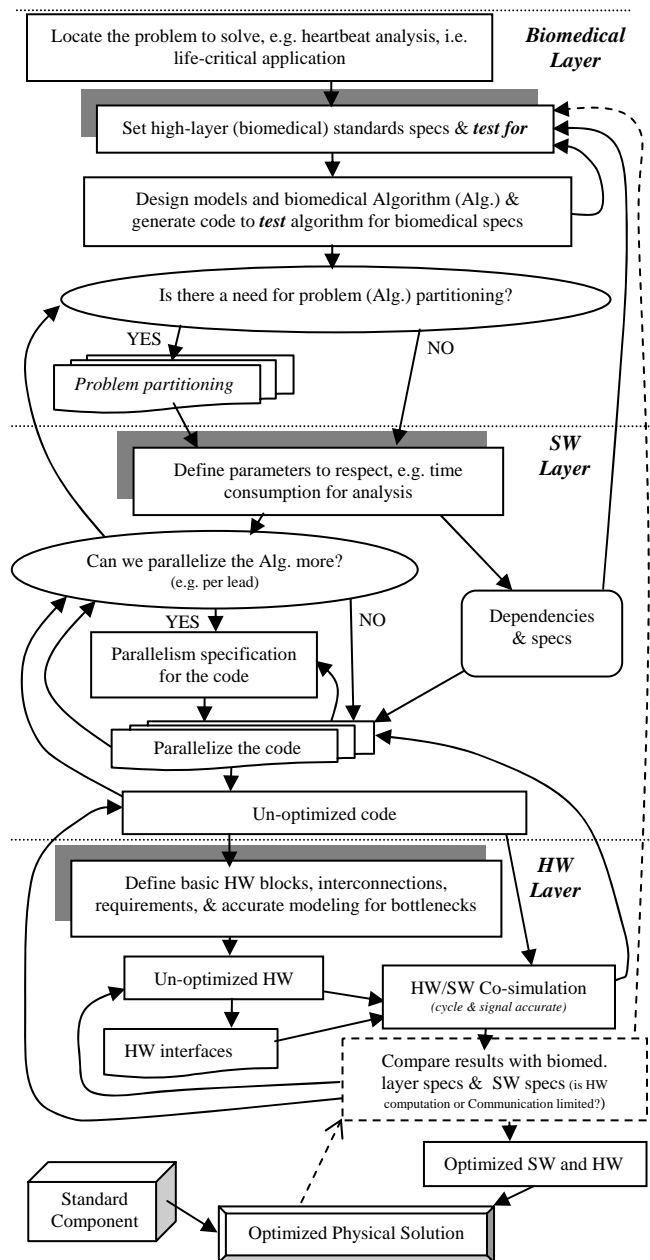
Locate the problem to solve, e.g. heartbeat analysis, i.e. life-critical application

*Biomedical Layer*

Set high-layer (biomedical) standards specs & ***test for***

Design models and biomedical Algorithm (Alg.) & generate code to ***test*** algorithm for biomedical specs

Is there a need for problem (Alg.) partitioning?

YES

NO

*Problem partitioning*

*SW Layer*

Define parameters to respect, e.g. time consumption for analysis

Can we parallelize the Alg. more?
(e.g. per lead)

YES

NO

Dependencies & specs

Parallelism specification for the code

Parallelize the code

Un-optimized code

*HW Layer*

Define basic HW blocks, interconnections, requirements, & accurate modeling for bottlenecks

Un-optimized HW

HW/SW Co-simulation
*(cycle & signal accurate)*

HW interfaces

Compare results with biomed. layer specs & SW specs (is HW computation or Communication limited?)

Optimized SW and HW

Standard Component

Optimized Physical Solution